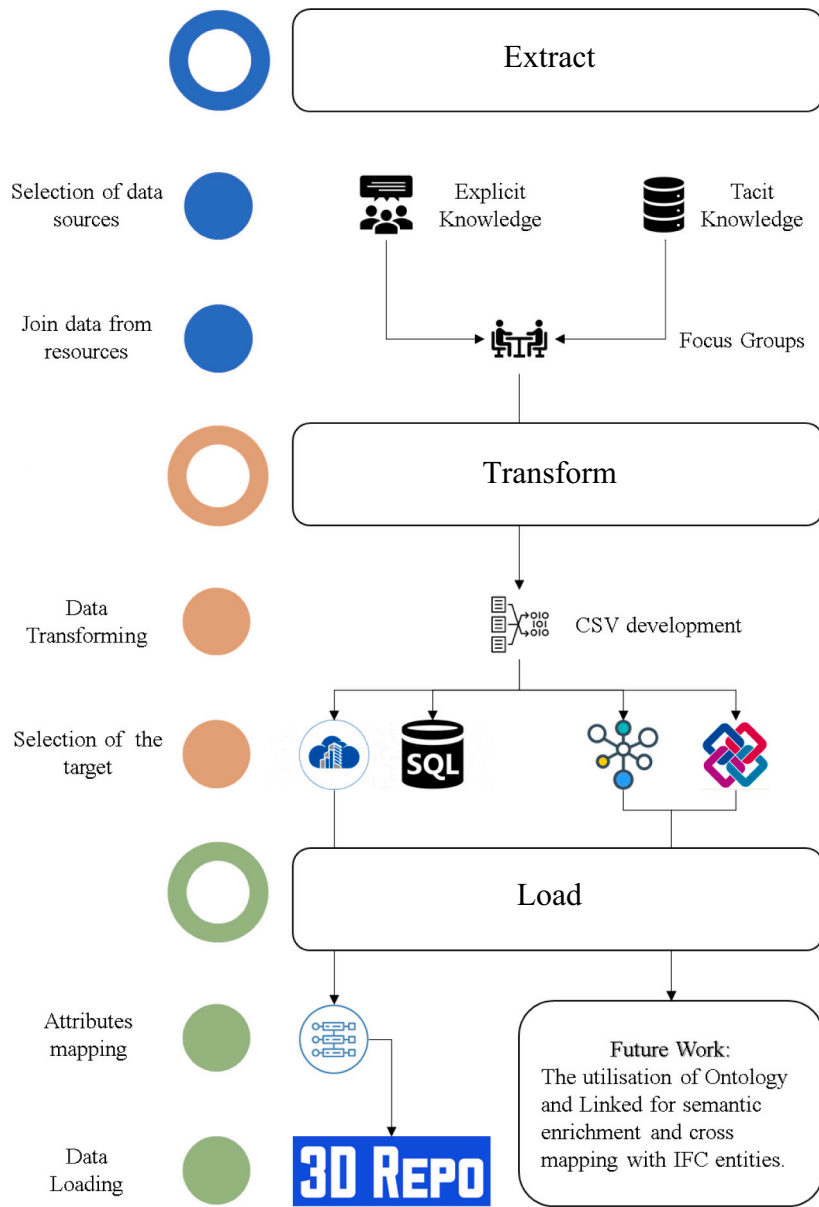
Extract

Selection of data sources

Explicit Knowledge

Tacit Knowledge

Join data from resources

Focus Groups

Transform

Data Transforming

CSV development

Selection of the target

SQL

Load

Attributes mapping

Future Work:
The utilisation of Ontology and Linked for semantic enrichment and cross mapping with IFC entities.

Data Loading

3D Repo